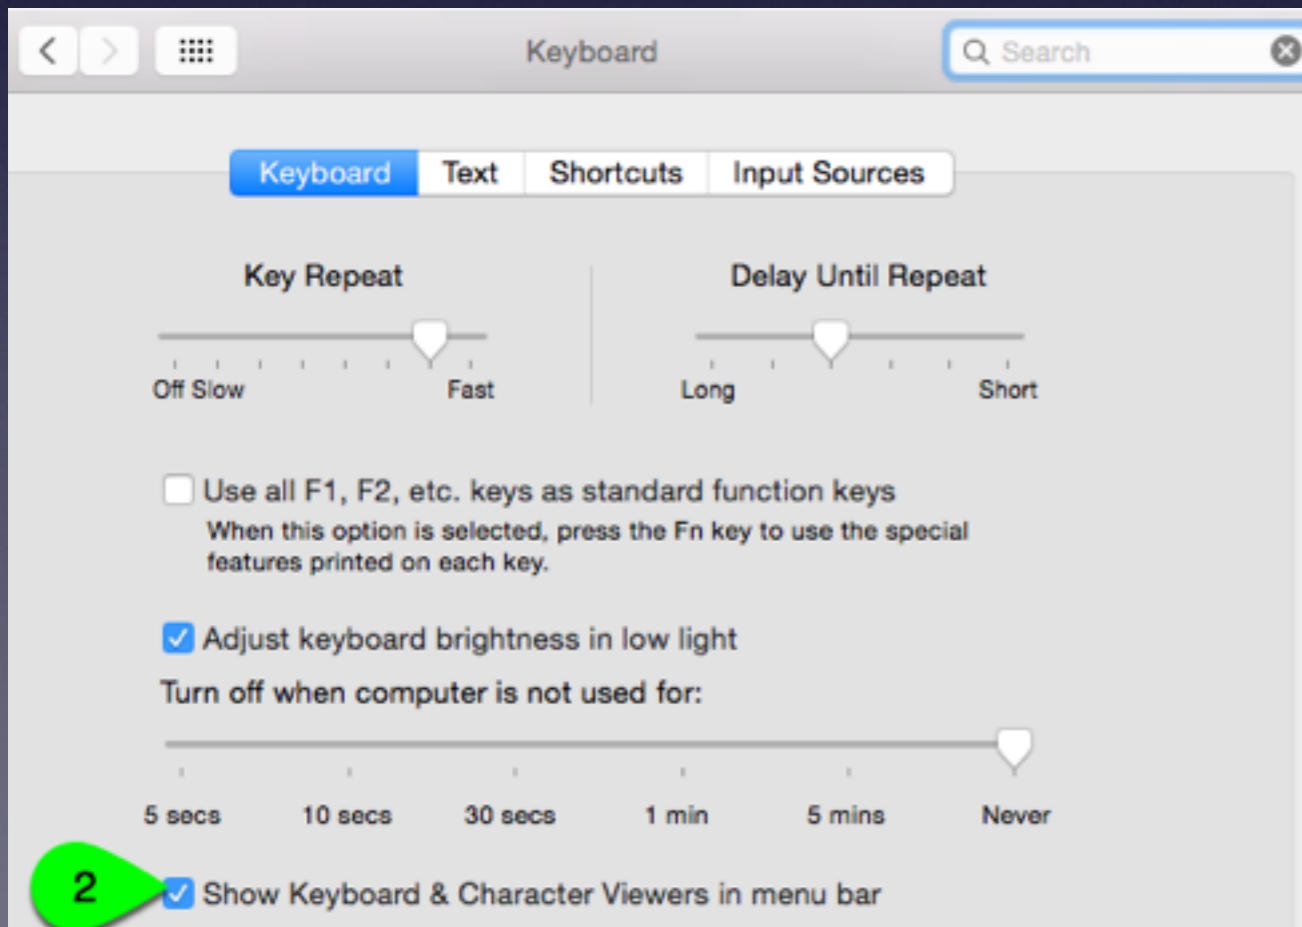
Keyboard

Search

Keyboard Text Shortcuts Input Sources

Key Repeat

Off Slow Fast

Delay Until Repeat

Long Short

Use all F1, F2, etc. keys as standard function keys

When this option is selected, press the Fn key to use the special features printed on each key.

Adjust keyboard brightness in low light

Turn off when computer is not used for:

5 secs 10 secs 30 secs 1 min 5 mins Never

2

Show Keyboard & Character Viewers in menu bar